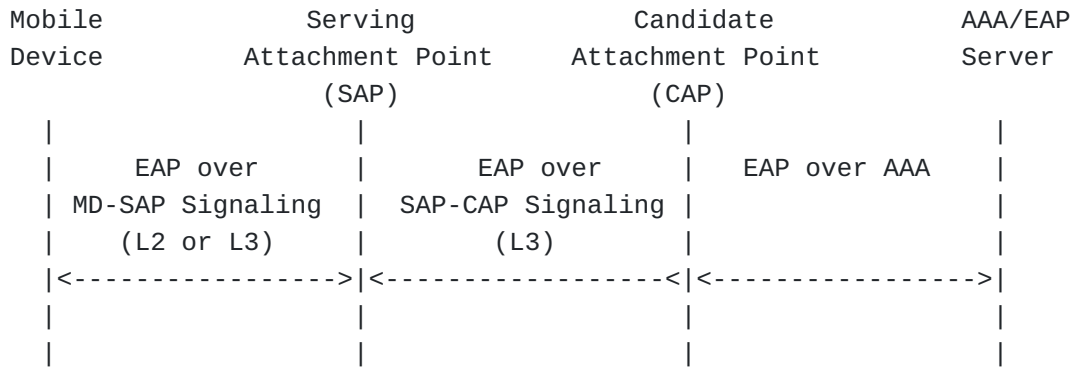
Mobile Device

Serving Attachment Point (SAP)

Candidate Attachment Point (CAP)

AAA/EAP Server

EAP over MD-SAP Signaling (L2 or L3)

EAP over SAP-CAP Signaling (L3)

EAP over AAA

|<---------------->|<------------------<|<----------------->|